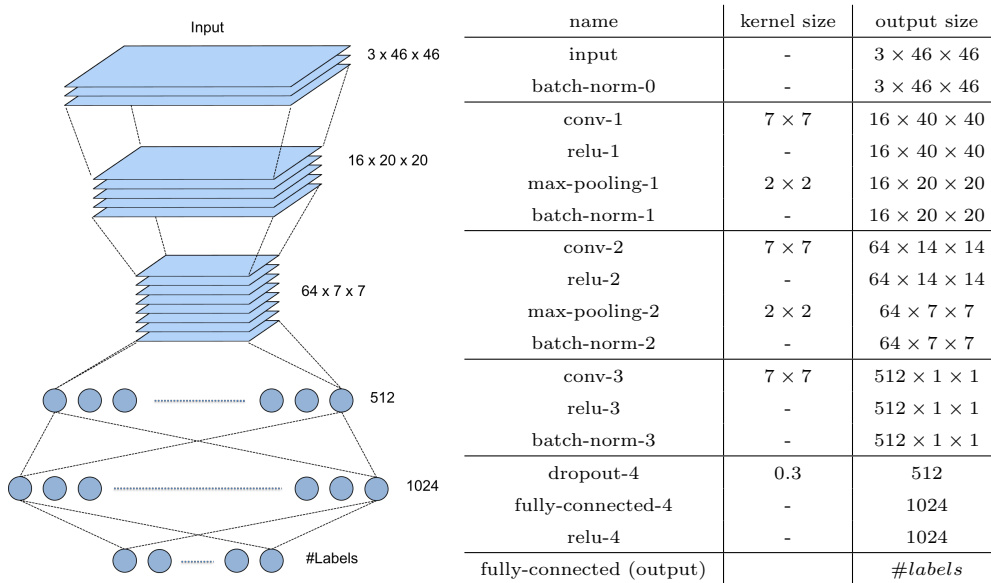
Input

3 x 46 x 46

16 x 20 x 20

64 x 7 x 7

512

1024

#Labels

| name | kernel size | output size |
|---|---|---|
| input | - | $3 \times 46 \times 46$ |
| batch-norm-0 | - | $3 \times 46 \times 46$ |
| conv-1 | $7 \times 7$ | $16 \times 40 \times 40$ |
| relu-1 | - | $16 \times 40 \times 40$ |
| max-pooling-1 | $2 \times 2$ | $16 \times 20 \times 20$ |
| batch-norm-1 | - | $16 \times 20 \times 20$ |
| conv-2 | $7 \times 7$ | $64 \times 14 \times 14$ |
| relu-2 | - | $64 \times 14 \times 14$ |
| max-pooling-2 | $2 \times 2$ | $64 \times 7 \times 7$ |
| batch-norm-2 | - | $64 \times 7 \times 7$ |
| conv-3 | $7 \times 7$ | $512 \times 1 \times 1$ |
| relu-3 | - | $512 \times 1 \times 1$ |
| batch-norm-3 | - | $512 \times 1 \times 1$ |
| dropout-4 | 0.3 | 512 |
| fully-connected-4 | - | 1024 |
| relu-4 | - | 1024 |
| fully-connected (output) | | $\#labels$ |